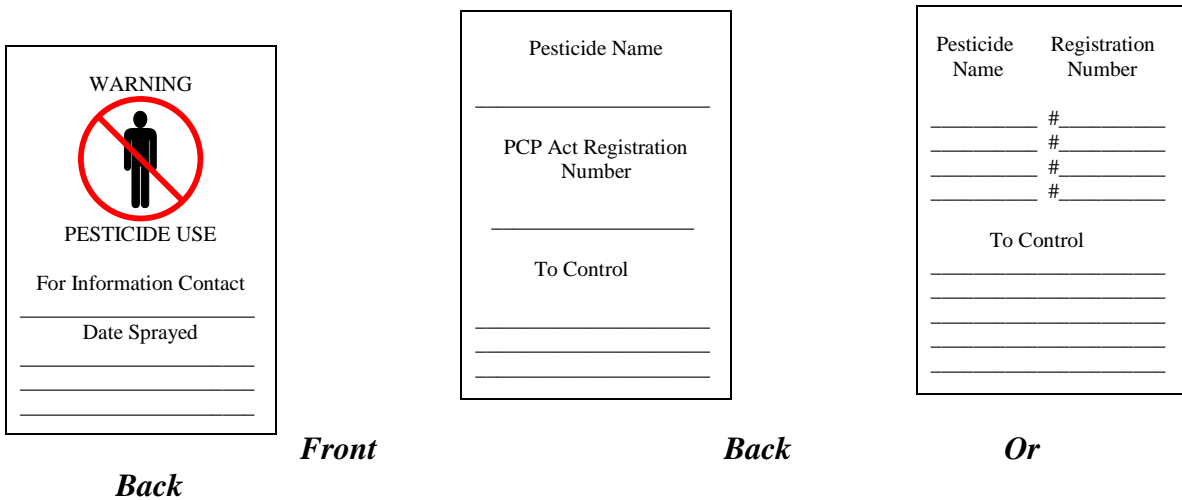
WARNING

PESTICIDE USE

For Information Contact

Date Sprayed

Pesticide Name

PCP Act Registration Number

To Control

| Pesticide Name | Registration Number |
|---|---|
| ______ | #______ |
| ______ | #______ |
| ______ | #______ |
| ______ | #______ |

To Control

***Front*** ***Back*** ***Or Back***